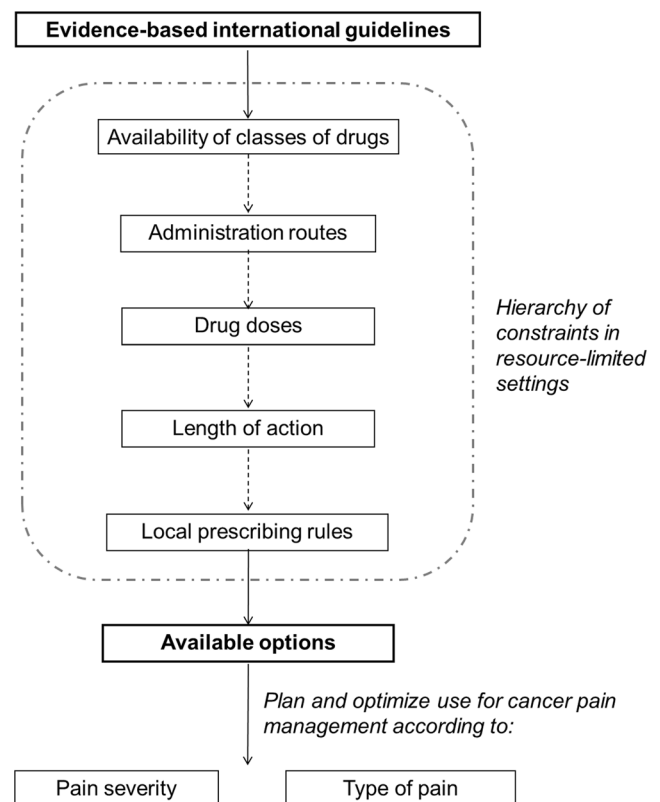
Evidence-based international guidelines

Availability of classes of drugs

Administration routes

Drug doses

Length of action

Local prescribing rules

Hierarchy of constraints in resource-limited settings

Available options

Plan and optimize use for cancer pain management according to:

Pain severity

Type of pain